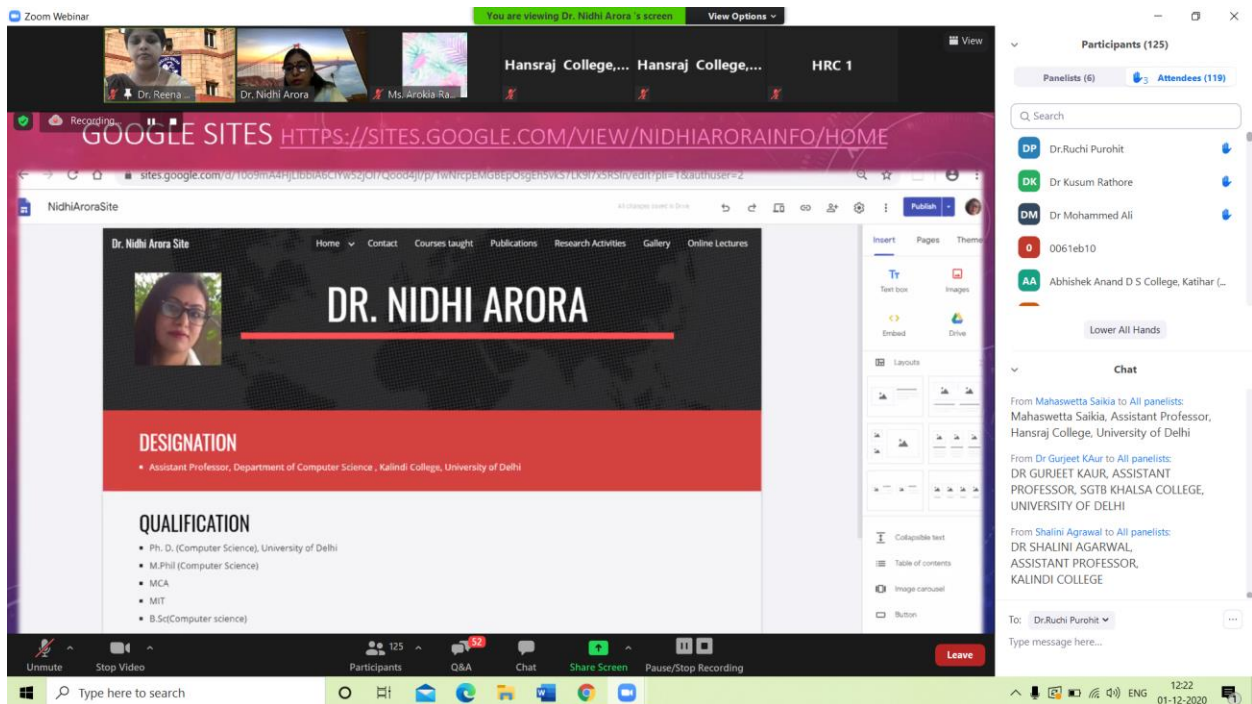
Zoom Webinar

You are viewing Dr. Nidhi Arora 's screen View Options

Dr. Reena... Dr. Nidhi Arora Ms. Arokia Ra... Hansraj College,... Hansraj College,... HRC 1

View

Recording...

GOOGLE SITES HTTPS://SITES.GOOGLE.COM/VIEW/NIDHIARORAINFO/HOME

sites.google.com/d/1009mA4HjLlbbiA6CIYw5zjOI7Qood4jl/p/1wNrcpEMGBEpOsgEh5vkS7LK9f7x5R5In/edit?pli=1&authuser=2

NidhiAroraSite

All changes saved in Drive

Publish

Dr. Nidhi Arora Site

Home Contact Courses taught Publications Research Activities Gallery Online Lectures

DR. NIDHI ARORA

DESIGNATION

• Assistant Professor, Department of Computer Science , Kalindi College, University of Delhi

QUALIFICATION

• Ph. D. (Computer Science), University of Delhi
• M.Phil (Computer Science)
• MCA
• MIT
• B.Sc(Computer science)

Insert Pages Themes

Text box Images

Embed Drive

Layouts

Collapsible text

Table of contents

Image carousel

Button

Participants (125)

Panelists (6) Attendees (119)

Search

DP Dr.Ruchi Purohit

DK Dr Kusum Rathore

DM Dr Mohammed Ali

0 0061eb10

AA Abhishek Anand D S College, Katihar (...

Lower All Hands

Chat

From Mahaswetta Saikia to All panelists:
Mahaswetta Saikia, Assistant Professor, Hansraj College, University of Delhi

From Dr Gurjeet KAur to All panelists:
DR GURJEET KAUR, ASSISTANT PROFESSOR, SGTB KHALSA COLLEGE, UNIVERSITY OF DELHI

From Shalini Agrawal to All panelists:
DR SHALINI AGARWAL,
ASSISTANT PROFESSOR,
KALINDI COLLEGE

To: Dr.Ruchi Purohit

Type message here...

Unmute Stop Video Participants 125 Q&A 52 Chat Share Screen Pause/Stop Recording Leave

Type here to search

ENG 12:22 01-12-2020